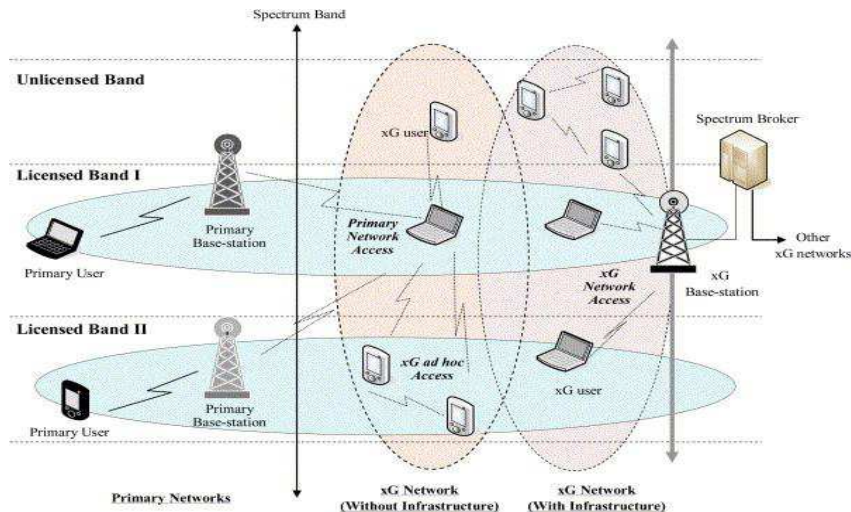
Spectrum Band

Unlicensed Band

Licensed Band I

Licensed Band II

xG user

Spectrum Broker

Primary Base-station

Primary Network Access

Other xG networks

Primary User

xG Network Access

xG Base-station

xG ad hoc Access

xG user

Primary Base-station

Primary User

Primary Networks

xG Network (Without Infrastructure)

xG Network (With Infrastructure)